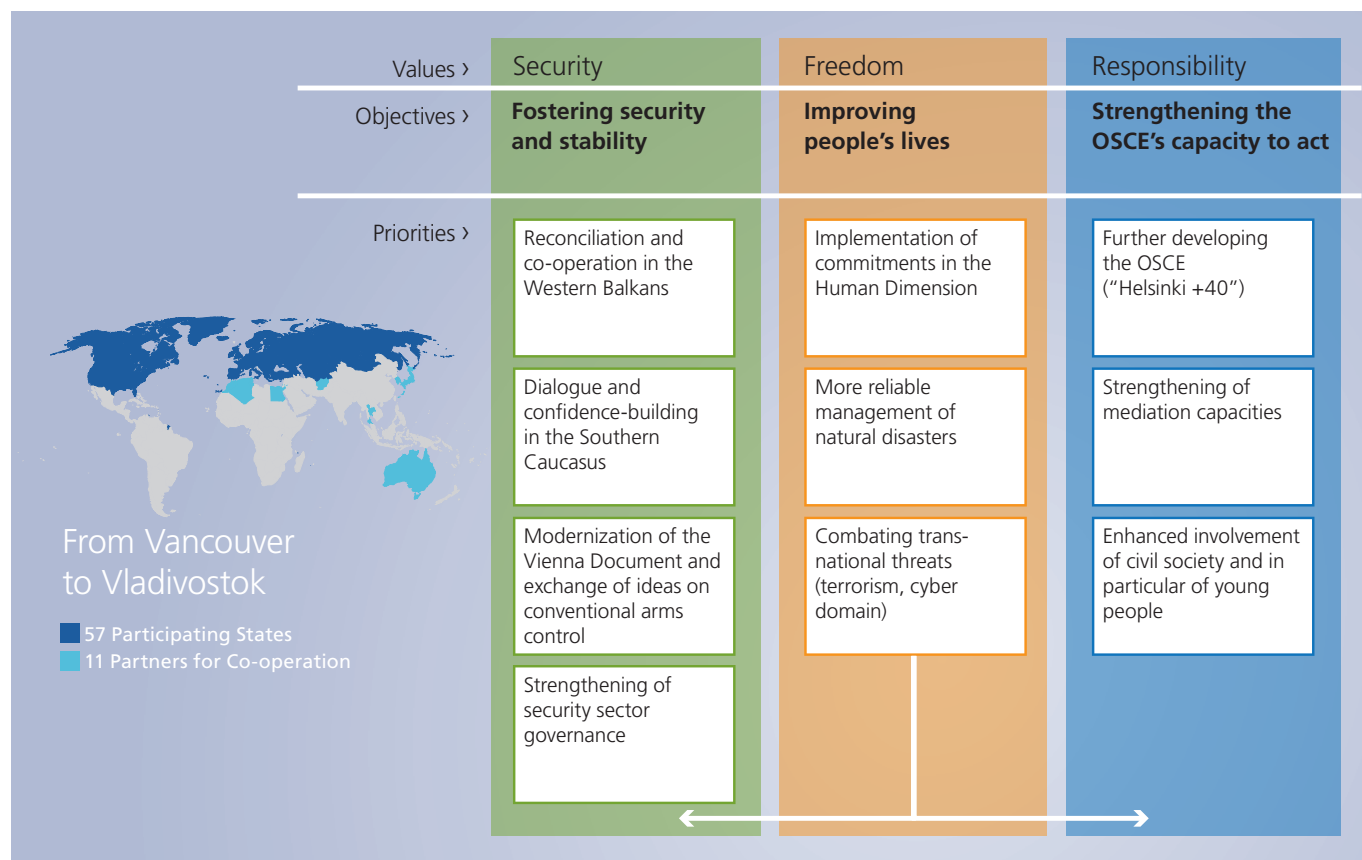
Values ›
Security
Freedom
Responsibility

Objectives ›
**Fostering security and stability**
**Improving people's lives**
**Strengthening the OSCE's capacity to act**

Priorities ›

Reconciliation and co-operation in the Western Balkans

Dialogue and confidence-building in the Southern Caucasus

Modernization of the Vienna Document and exchange of ideas on conventional arms control

Strengthening of security sector governance

Implementation of commitments in the Human Dimension

More reliable management of natural disasters

Combating transnational threats (terrorism, cyber domain)

Further developing the OSCE ("Helsinki +40")

Strengthening of mediation capacities

Enhanced involvement of civil society and in particular of young people

From Vancouver to Vladivostok

57 Participating States
11 Partners for Co-operation